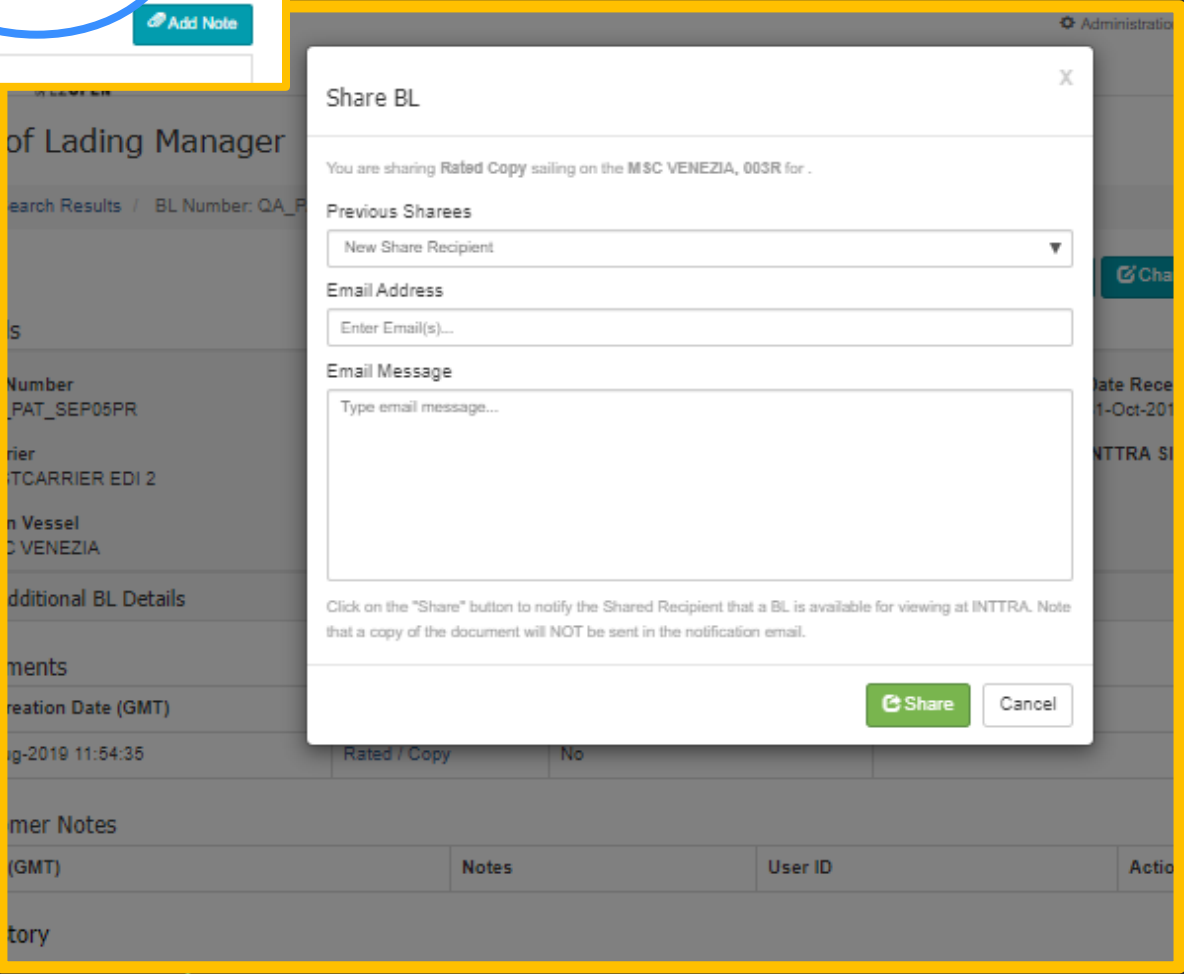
Add Note

Administratio

of Lading Manager

earch Results / BL Number: QA_P

ls

Number
_PAT_SEP05PR

rier
STCARRIER EDI 2

n Vessel
C VENEZIA

dditional BL Details

ments

reation Date (GMT)

ug-2019 11:54:35 | Rated / Copy | No

mer Notes

| (GMT) | Notes | User ID | Actio |
|---|---|---|---|

tory

Cha

Date Rece
1-Oct-201

NTTRA S

Share BL

X

You are sharing Rated Copy sailing on the MSC VENEZIA, 003R for .

Previous Sharees

New Share Recipient

Email Address

Enter Email(s)...

Email Message

Type email message...

Click on the "Share" button to notify the Shared Recipient that a BL is available for viewing at INTTRA. Note that a copy of the document will NOT be sent in the notification email.

Share

Cancel